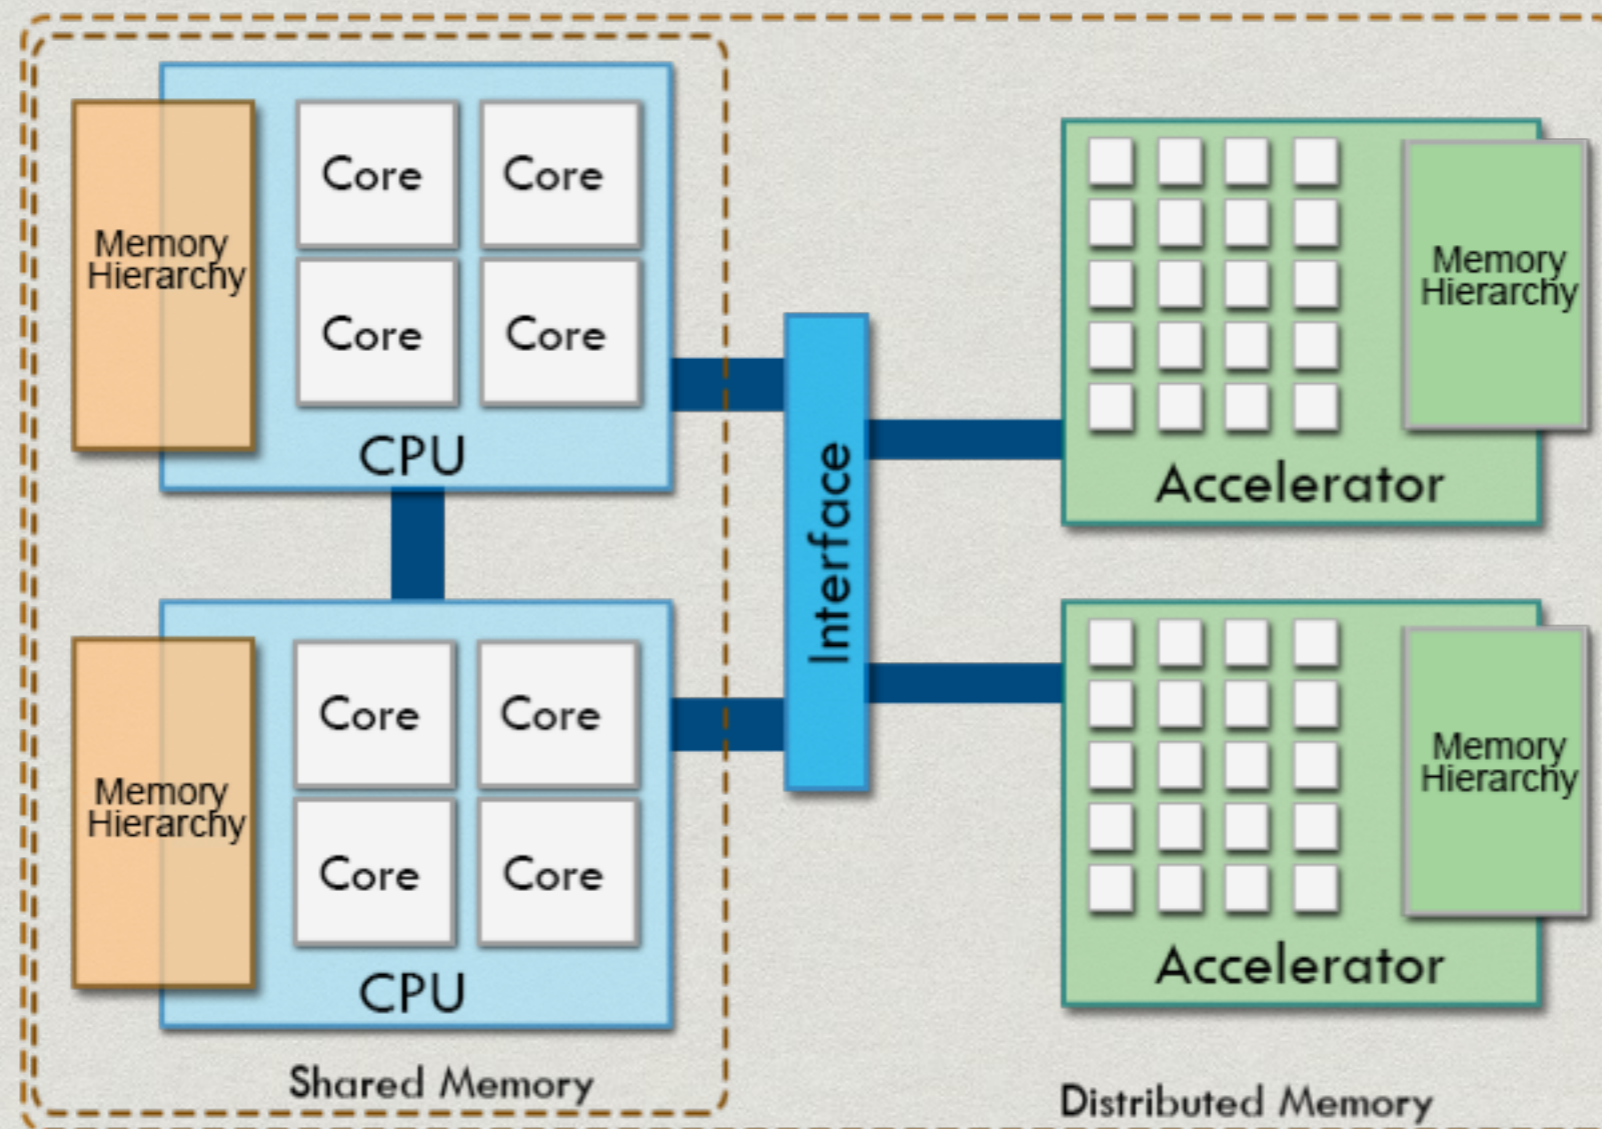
Memory Hierarchy

Core

Core

Core

Core

CPU

Memory Hierarchy

Core

Core

Core

Core

CPU

Shared Memory

Interface

Memory Hierarchy

Accelerator

Memory Hierarchy

Accelerator

Distributed Memory